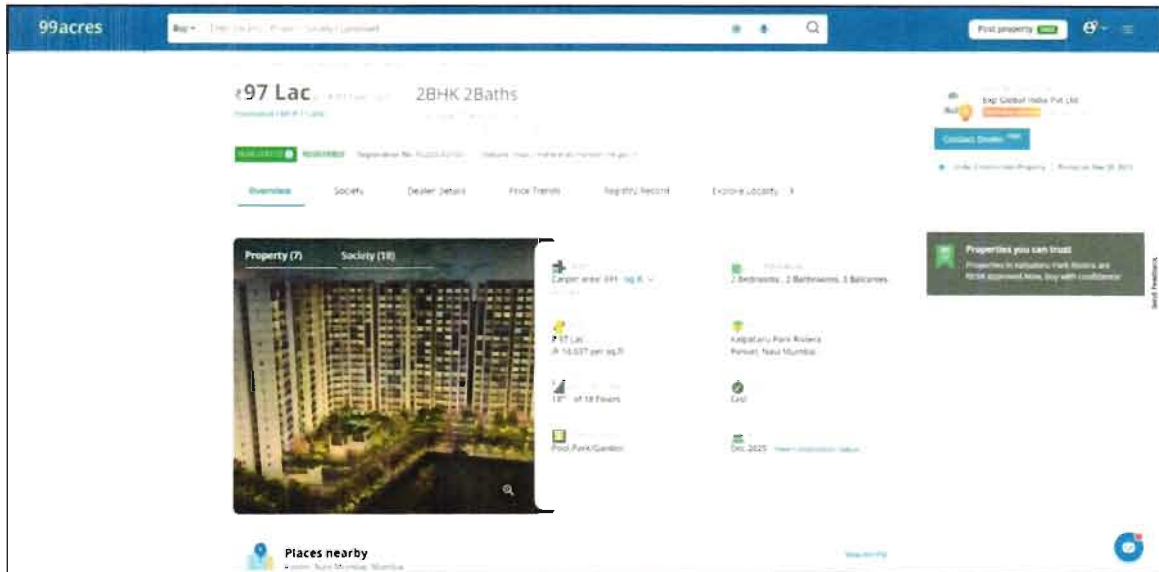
99acres

Buy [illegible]

Post property

₹97 Lac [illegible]

2BHK 2Baths

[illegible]

Bap Global India Pvt Ltd

Contact Dealer

Overview Society Dealer Details Price Trends Registry Record Explore Locality

Property (7) Society (18)

Carpet area: 691 sq.ft.

2 Bedrooms, 2 Bathrooms, 3 Balconies

₹ 97 Lac
@ 14,037 per sq.ft

Kalpataru Park Riviera
Panvel, Navi Mumbai

18th of 18 Floors

East

Pool,Park/Garden

Dec, 2025

Properties you can trust
Properties in Kalpataru Park Riviera are RERA approved.Now, buy with confidence!

Send Feedback

Places nearby